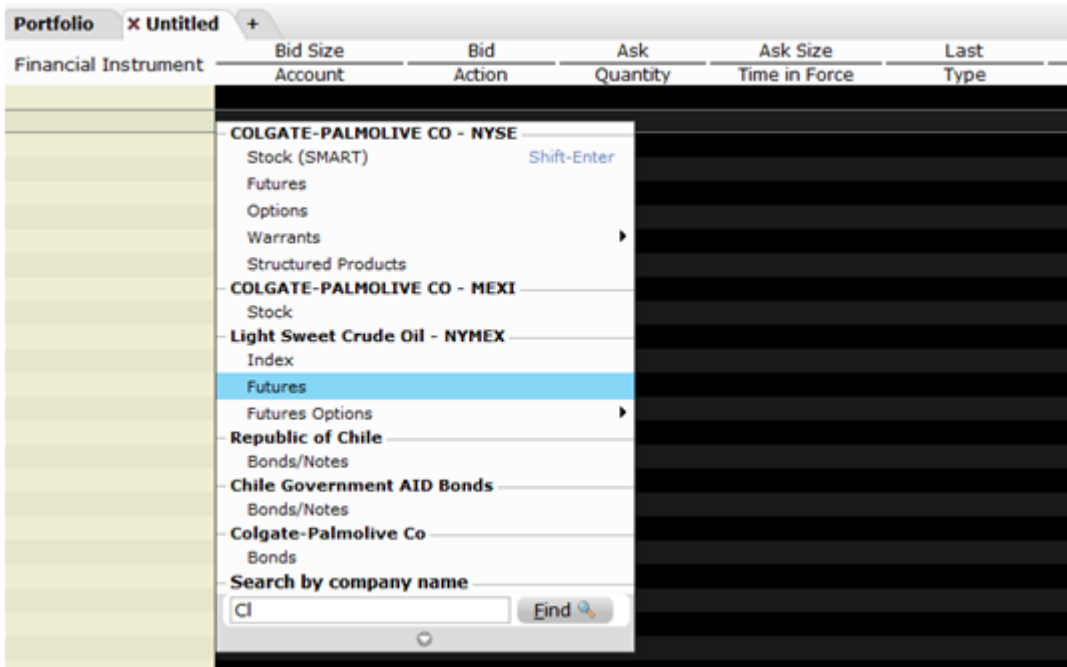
Portfolio × Untitled +

| Financial Instrument | Bid Size | Bid | Ask | Ask Size | Last |
|---|---|---|---|---|---|
| | Account | Action | Quantity | Time in Force | Type |

COLGATE-PALMOLIVE CO - NYSE
Stock (SMART) Shift-Enter
Futures
Options
Warrants
Structured Products
COLGATE-PALMOLIVE CO - MEXI
Stock
Light Sweet Crude Oil - NYMEX
Index
Futures
Futures Options
Republic of Chile
Bonds/Notes
Chile Government AID Bonds
Bonds/Notes
Colgate-Palmolive Co
Bonds
Search by company name
Cl
Find